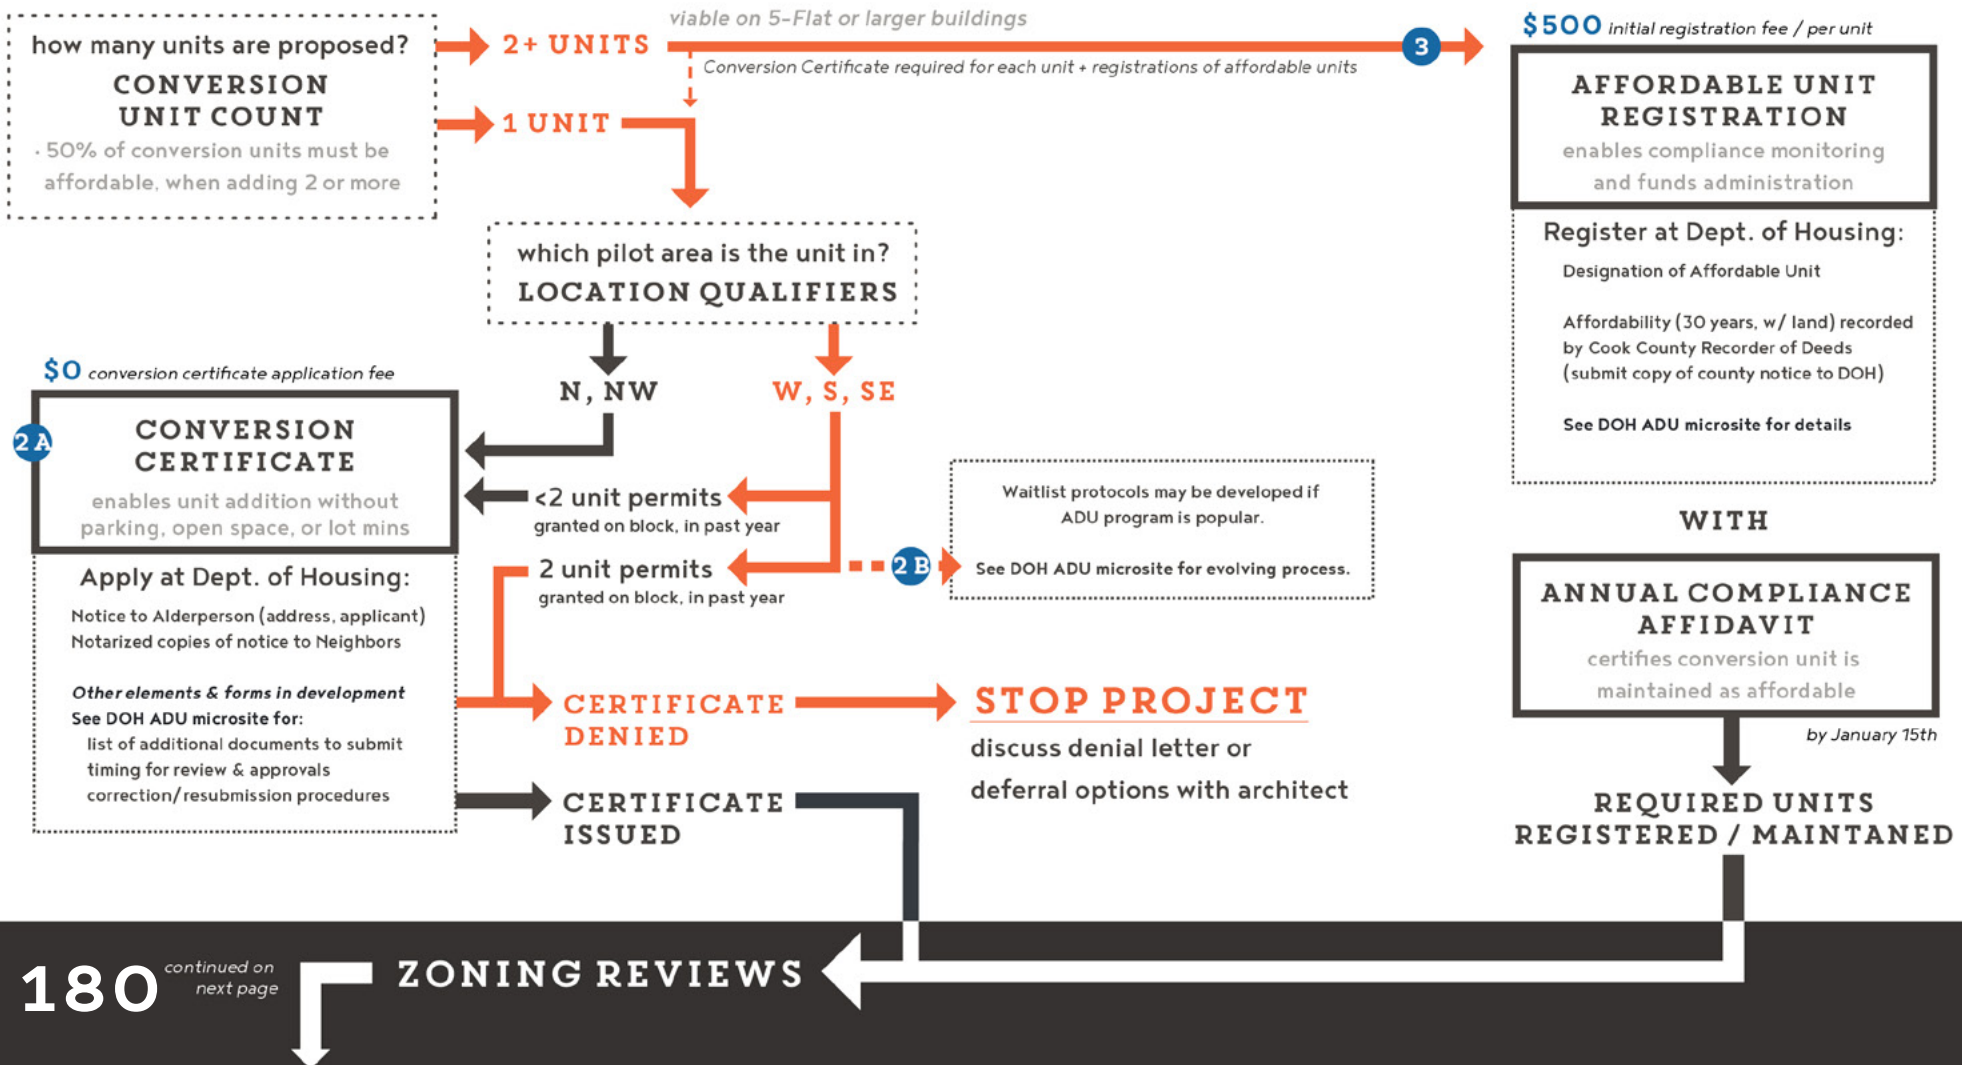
how many units are proposed?
CONVERSION UNIT COUNT
· 50% of conversion units must be affordable, when adding 2 or more

2+ UNITS

viable on 5-Flat or larger buildings

Conversion Certificate required for each unit + registrations of affordable units

3

1 UNIT

$500 initial registration fee / per unit

AFFORDABLE UNIT REGISTRATION
enables compliance monitoring and funds administration

Register at Dept. of Housing:
Designation of Affordable Unit

Affordability (30 years, w/ land) recorded by Cook County Recorder of Deeds (submit copy of county notice to DOH)

See DOH ADU microsite for details

which pilot area is the unit in?
LOCATION QUALIFIERS

N, NW

W, S, SE

$0 conversion certificate application fee

2 A

CONVERSION CERTIFICATE
enables unit addition without parking, open space, or lot mins

<2 unit permits
granted on block, in past year

2 unit permits
granted on block, in past year

2 B

Waitlist protocols may be developed if ADU program is popular.

See DOH ADU microsite for evolving process.

WITH

ANNUAL COMPLIANCE AFFIDAVIT
certifies conversion unit is maintained as affordable

by January 15th

Apply at Dept. of Housing:
Notice to Alderperson (address, applicant)
Notarized copies of notice to Neighbors

Other elements & forms in development
See DOH ADU microsite for:
list of additional documents to submit
timing for review & approvals
correction/resubmission procedures

CERTIFICATE DENIED

STOP PROJECT
discuss denial letter or deferral options with architect

CERTIFICATE ISSUED

REQUIRED UNITS REGISTERED / MAINTANED

180 continued on next page

ZONING REVIEWS